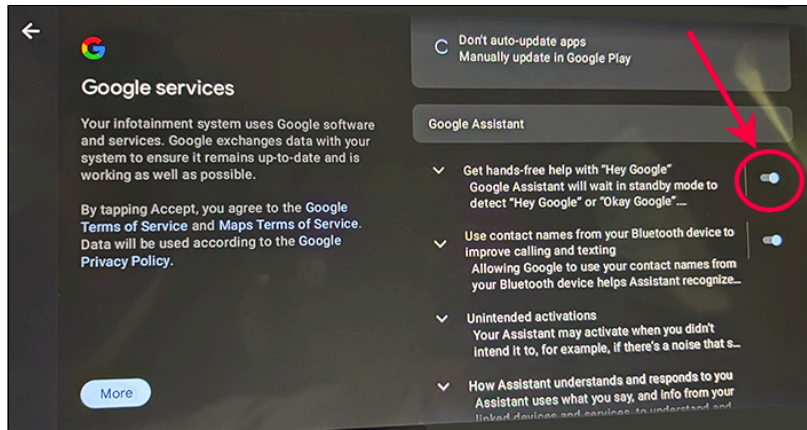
Google services

Your infotainment system uses Google software and services. Google exchanges data with your system to ensure it remains up-to-date and is working as well as possible.

By tapping Accept, you agree to the Google Terms of Service and Maps Terms of Service. Data will be used according to the Google Privacy Policy.

More

Don't auto-update apps
Manually update in Google Play

Google Assistant

Get hands-free help with "Hey Google"
Google Assistant will wait in standby mode to detect "Hey Google" or "Okay Google"....

Use contact names from your Bluetooth device to improve calling and texting
Allowing Google to use your contact names from your Bluetooth device helps Assistant recognize...

Unintended activations
Your Assistant may activate when you didn't intend it to, for example, if there's a noise that s...

How Assistant understands and responds to you
Assistant uses what you say, and info from your linked devices and services, to understand and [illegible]